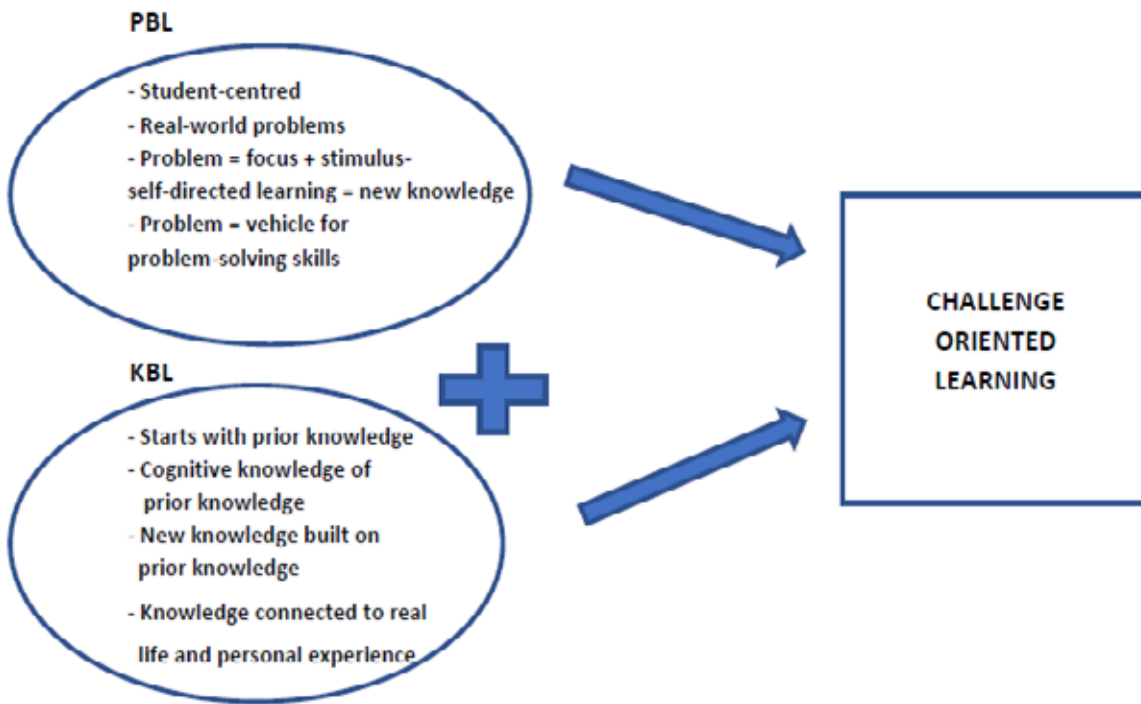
PBL

- Student-centred
- Real-world problems
- Problem = focus + stimulus-self-directed learning = new knowledge
- Problem = vehicle for problem-solving skills

KBL

- Starts with prior knowledge
- Cognitive knowledge of prior knowledge
- New knowledge built on prior knowledge
- Knowledge connected to real life and personal experience

CHALLENGE ORIENTED LEARNING